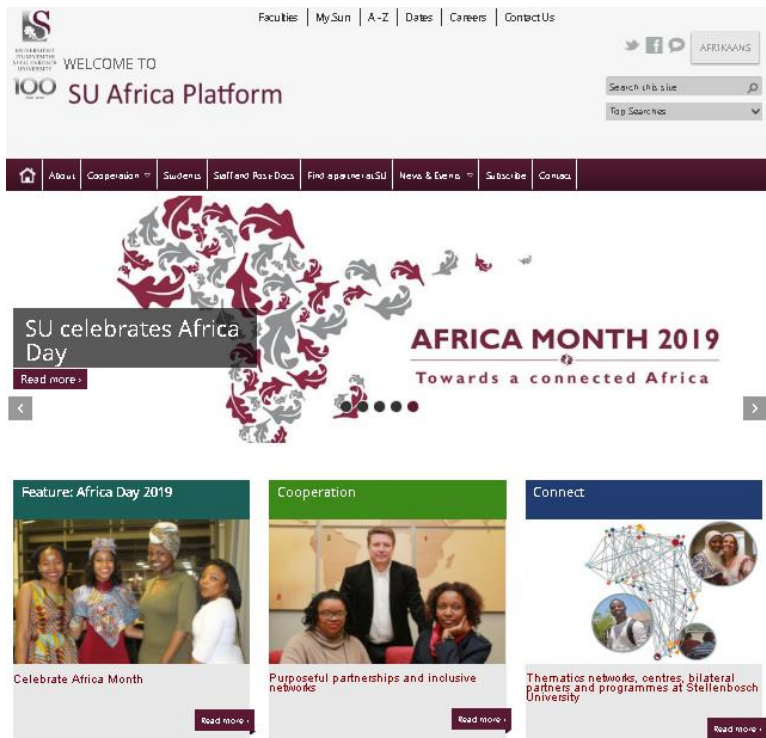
Faculties | My Sun | A-Z | Dates | Careers | Contact Us

UNIVERSITEIT STELLENBOSCH UNIVERSITY

100

WELCOME TO

SU Africa Platform

AFRIKAANS

Search this site

Top Searches

About | Cooperation | Students | Staff and Post Docs | Find a partner at SU | News & Events | Subscribe | Contact

SU celebrates Africa Day

Read more ›

AFRICA MONTH 2019

Towards a connected Africa

Feature: Africa Day 2019

Celebrate Africa Month

Read more ›

Cooperation

Purposeful partnerships and inclusive networks

Read more ›

Connect

Thematics networks, centres, bilateral partners and programmes at Stellenbosch University

Read more ›